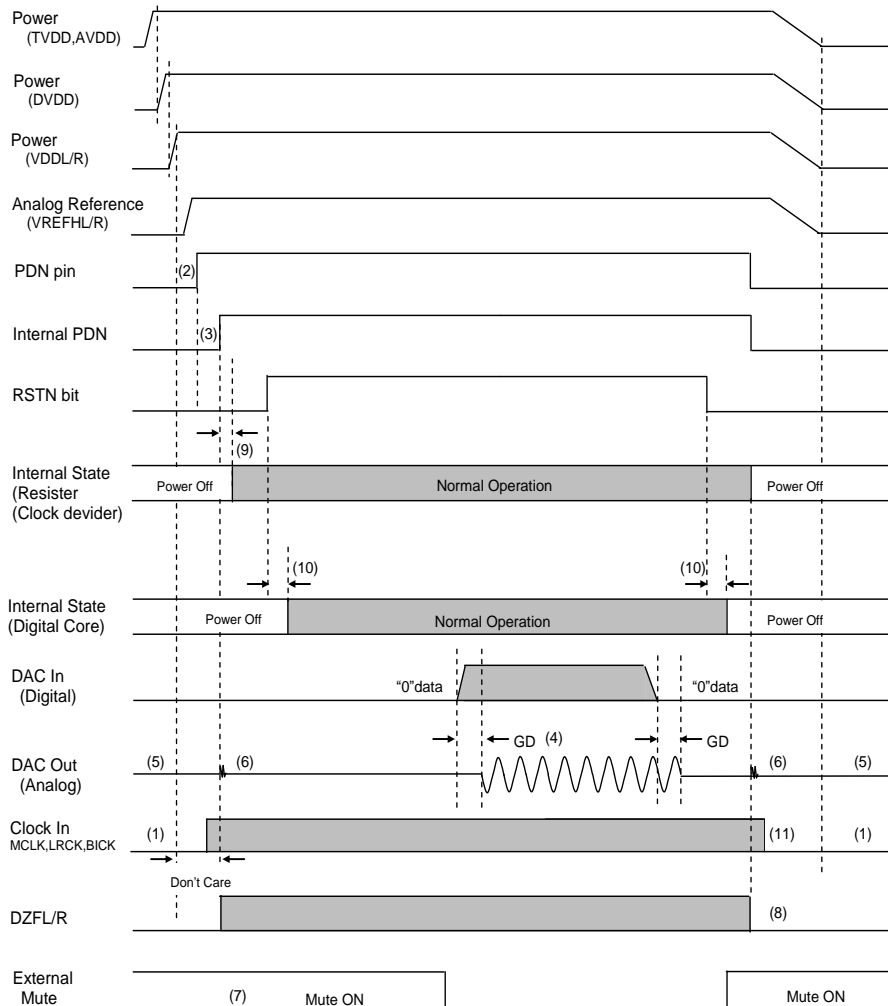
Power
(TVDD,AVDD)

Power
(DVDD)

Power
(VDDL/R)

Analog Reference
(VREFHL/R)

PDN pin

(2)

Internal PDN

(3)

RSTN bit

(9)

Internal State
(Resister
(Clock devider)

Power Off

Normal Operation

Power Off

(10)

(10)

Internal State
(Digital Core)

Power Off

Normal Operation

Power Off

DAC In
(Digital)

"0"data

"0"data

GD (4)

GD

DAC Out
(Analog)

(5)

(6)

(6)

(5)

Clock In
MCLK,LRCK,BICK

(1)

(11)

(1)

Don't Care

DZFL/R

(8)

External
Mute

(7)

Mute ON

Mute ON